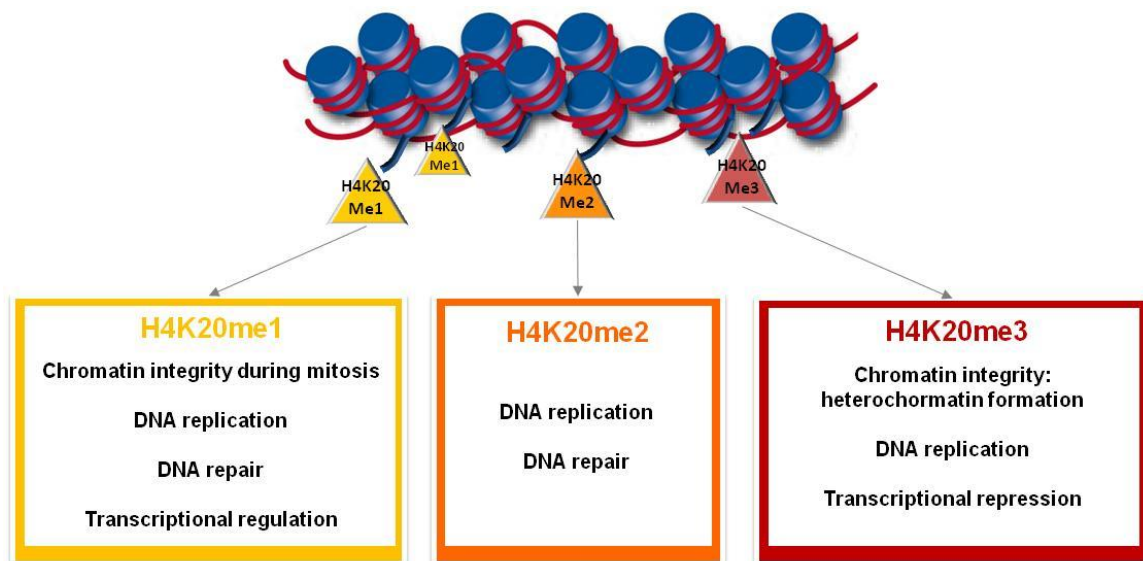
H4K20
Me1

H4K20
Me1

H4K20
Me2

H4K20
Me3

H4K20me1
Chromatin integrity during mitosis
DNA replication
DNA repair
Transcriptional regulation

H4K20me2
DNA replication
DNA repair

H4K20me3
Chromatin integrity: heterochromatin formation
DNA replication
Transcriptional repression